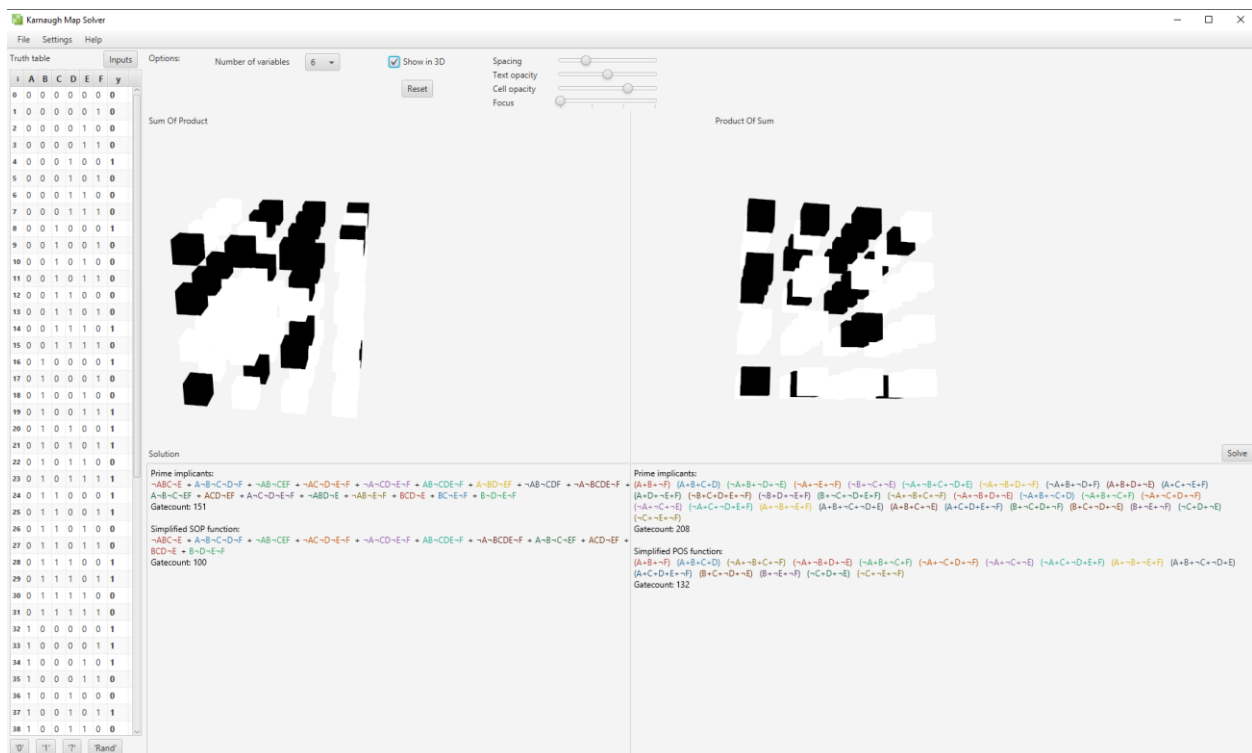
Karnaugh Map Solver

File Settings Help

Truth table

Inputs

| i | A | B | C | D | E | F | y |
|---|---|---|---|---|---|---|---|
| 0 | 0 | 0 | 0 | 0 | 0 | 0 | 0 |
| 1 | 0 | 0 | 0 | 0 | 0 | 1 | 0 |
| 2 | 0 | 0 | 0 | 0 | 1 | 0 | 0 |
| 3 | 0 | 0 | 0 | 0 | 1 | 1 | 0 |
| 4 | 0 | 0 | 0 | 1 | 0 | 0 | 1 |
| 5 | 0 | 0 | 0 | 1 | 0 | 1 | 0 |
| 6 | 0 | 0 | 0 | 1 | 1 | 0 | 0 |
| 7 | 0 | 0 | 0 | 1 | 1 | 1 | 0 |
| 8 | 0 | 0 | 1 | 0 | 0 | 0 | 1 |
| 9 | 0 | 0 | 1 | 0 | 0 | 1 | 0 |
| 10 | 0 | 0 | 1 | 0 | 1 | 0 | 0 |
| 11 | 0 | 0 | 1 | 0 | 1 | 1 | 0 |
| 12 | 0 | 0 | 1 | 1 | 0 | 0 | 0 |
| 13 | 0 | 0 | 1 | 1 | 0 | 1 | 0 |
| 14 | 0 | 0 | 1 | 1 | 1 | 0 | 1 |
| 15 | 0 | 0 | 1 | 1 | 1 | 1 | 0 |
| 16 | 0 | 1 | 0 | 0 | 0 | 0 | 1 |
| 17 | 0 | 1 | 0 | 0 | 0 | 1 | 0 |
| 18 | 0 | 1 | 0 | 0 | 1 | 0 | 0 |
| 19 | 0 | 1 | 0 | 0 | 1 | 1 | 1 |
| 20 | 0 | 1 | 0 | 1 | 0 | 0 | 1 |
| 21 | 0 | 1 | 0 | 1 | 0 | 1 | 1 |
| 22 | 0 | 1 | 0 | 1 | 1 | 0 | 0 |
| 23 | 0 | 1 | 0 | 1 | 1 | 1 | 1 |
| 24 | 0 | 1 | 1 | 0 | 0 | 0 | 1 |
| 25 | 0 | 1 | 1 | 0 | 0 | 1 | 1 |
| 26 | 0 | 1 | 1 | 0 | 1 | 0 | 0 |
| 27 | 0 | 1 | 1 | 0 | 1 | 1 | 0 |
| 28 | 0 | 1 | 1 | 1 | 0 | 0 | 1 |
| 29 | 0 | 1 | 1 | 1 | 0 | 1 | 1 |
| 30 | 0 | 1 | 1 | 1 | 1 | 0 | 0 |
| 31 | 0 | 1 | 1 | 1 | 1 | 1 | 0 |
| 32 | 1 | 0 | 0 | 0 | 0 | 0 | 1 |
| 33 | 1 | 0 | 0 | 0 | 0 | 1 | 1 |
| 34 | 1 | 0 | 0 | 0 | 1 | 0 | 1 |
| 35 | 1 | 0 | 0 | 0 | 1 | 1 | 0 |
| 36 | 1 | 0 | 0 | 1 | 0 | 0 | 0 |
| 37 | 1 | 0 | 0 | 1 | 0 | 1 | 1 |
| 38 | 1 | 0 | 0 | 1 | 1 | 0 | 0 |

'0' '1' '?' 'Rand'

Options: Number of variables 6 Show in 3D Reset

Spacing
Text opacity
Cell opacity
Focus

Sum Of Product

Product Of Sum

Solution

Solve

Prime implicants:
¬ABC¬E + A¬B¬C¬D¬F + ¬AB¬CEF + ¬AC¬D¬E¬F + ¬A¬CD¬E¬F + AB¬CDE¬F + A¬BD¬EF + ¬AB¬CDF + ¬A¬BCDE¬F + A¬B¬C¬EF + ACD¬EF + A¬C¬D¬E¬F + ¬ABD¬E + ¬AB¬E¬F + BCD¬E + BC¬E¬F + B¬D¬E¬F
Gatecount: 151

Simplified SOP function:
¬ABC¬E + A¬B¬C¬D¬F + ¬AB¬CEF + ¬AC¬D¬E¬F + ¬A¬CD¬E¬F + AB¬CDE¬F + ¬A¬BCDE¬F + A¬B¬C¬EF + ACD¬EF + BCD¬E + B¬D¬E¬F
Gatecount: 100

Prime implicants:
(A+B+¬F) (A+B+C+D) (¬A+B+¬D+¬E) (¬A+¬E+¬F) (¬B+¬C+¬E) (¬A+¬B+C+¬D+E) (¬A+¬B+D+¬F) (¬A+B+¬D+F) (A+B+D+¬E) (A+C+¬E+F) (A+D+¬E+F) (¬B+C+D+E+¬F) (¬B+D+¬E+F) (B+¬C+¬D+E+F) (¬A+¬B+C+¬F) (¬A+¬B+D+¬E) (¬A+B+¬C+D) (¬A+B+¬C+F) (¬A+¬C+D+¬F) (¬A+¬C+¬E) (¬A+C+¬D+E+F) (A+¬B+¬E+F) (A+B+¬C+¬D+E) (A+B+C+¬E) (A+C+D+E+¬F) (B+¬C+D+¬F) (B+C+¬D+¬E) (B+¬E+¬F) (¬C+D+¬E) (¬C+¬E+¬F)
Gatecount: 208

Simplified POS function:
(A+B+¬F) (A+B+C+D) (¬A+¬B+C+¬F) (¬A+¬B+D+¬E) (¬A+B+¬C+F) (¬A+¬C+D+¬F) (¬A+¬C+¬E) (¬A+C+¬D+E+F) (A+¬B+¬E+F) (A+B+¬C+¬D+E) (A+C+D+E+¬F) (B+¬C+¬D+¬E) (B+¬E+¬F) (¬C+D+¬E) (¬C+¬E+¬F)
Gatecount: 132